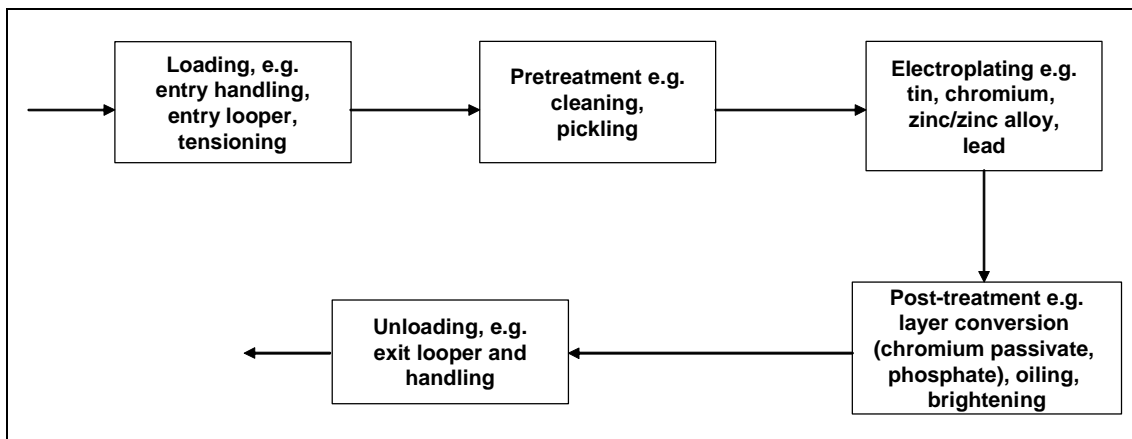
Loading, e.g. entry handling, entry looper, tensioning

Pretreatment e.g. cleaning, pickling

Electroplating e.g. tin, chromium, zinc/zinc alloy, lead

Post-treatment e.g. layer conversion (chromium passivate, phosphate), oiling, brightening

Unloading, e.g. exit looper and handling